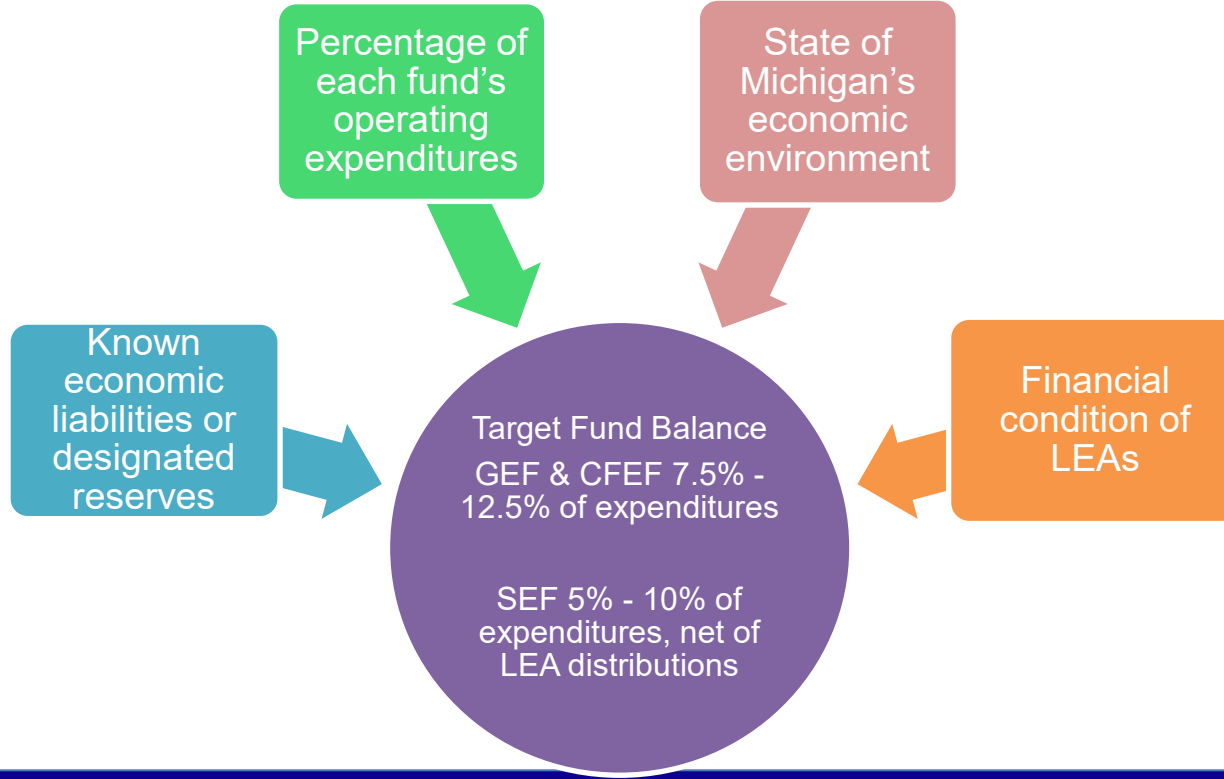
Percentage of each fund's operating expenditures

State of Michigan's economic environment

Known economic liabilities or designated reserves

Target Fund Balance

GEF & CFEF 7.5% - 12.5% of expenditures

SEF 5% - 10% of expenditures, net of LEA distributions

Financial condition of LEAs